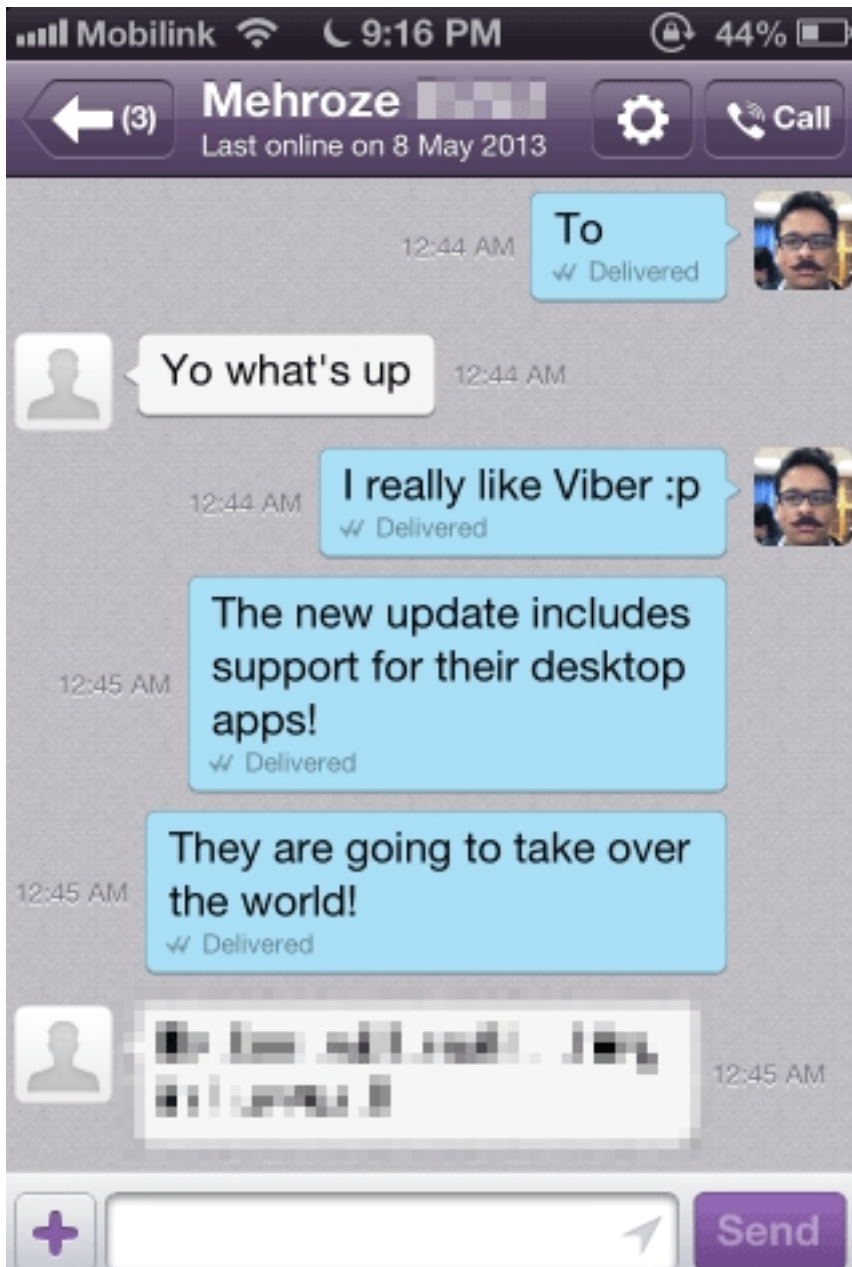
Mobilink 9:16 PM 44%

(3) Mehroze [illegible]
Last online on 8 May 2013
Call

12:44 AM
To
Delivered

Yo what's up
12:44 AM

12:44 AM
I really like Viber :p
Delivered

12:45 AM
The new update includes support for their desktop apps!
Delivered

12:45 AM
They are going to take over the world!
Delivered

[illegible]
12:45 AM

+
Send